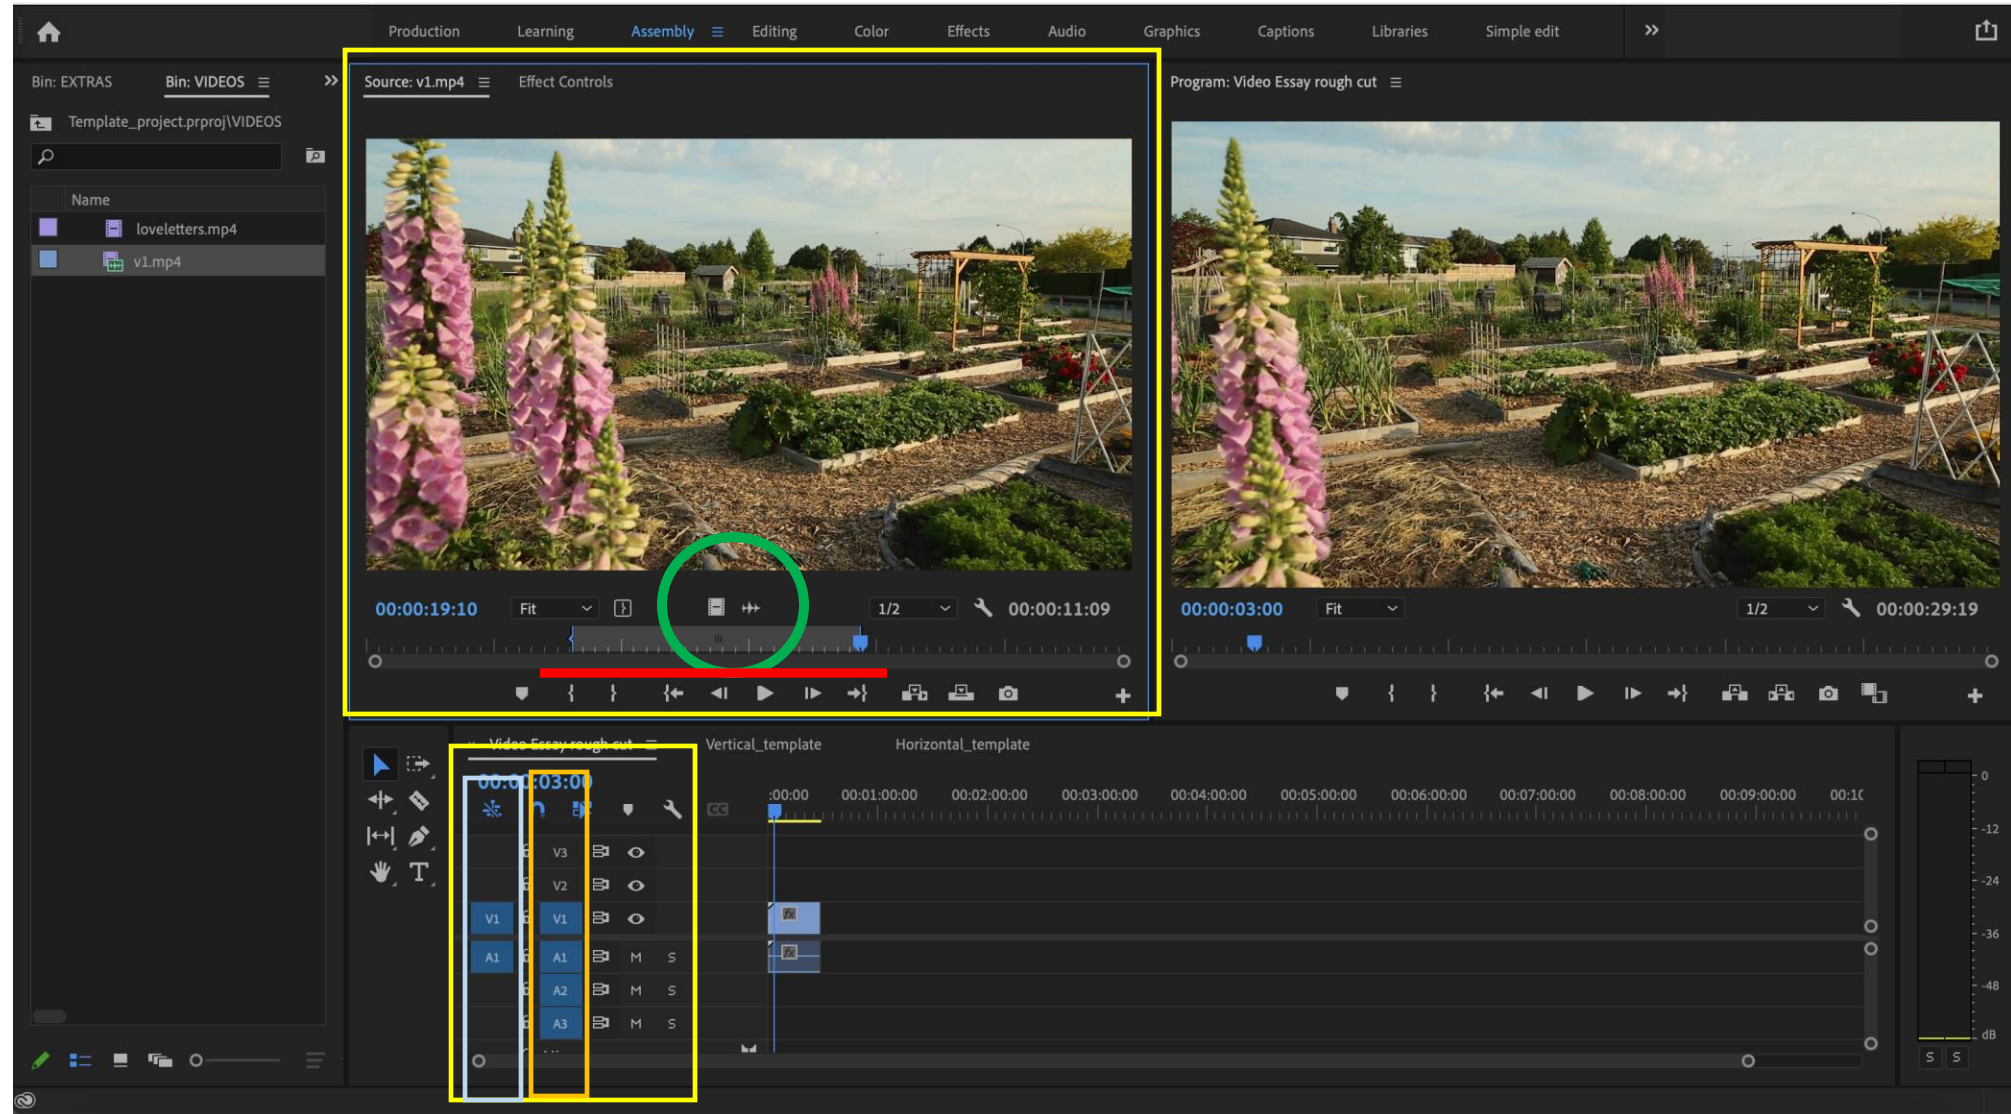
Production Learning Assembly Editing Color Effects Audio Graphics Captions Libraries Simple edit

Bin: EXTRAS Bin: VIDEOS

Template_project.prproj\VIDEOS

Name

loveletters.mp4

v1.mp4

Source: v1.mp4 Effect Controls

00:00:19:10 Fit 1/2 00:00:11:09

Program: Video Essay rough cut

00:00:03:00 Fit 1/2 00:00:29:19

Video Essay rough cut Vertical_template Horizontal_template

00:00:03:00

:00:00 00:01:00:00 00:02:00:00 00:03:00:00 00:04:00:00 00:05:00:00 00:06:00:00 00:07:00:00 00:08:00:00 00:09:00:00 00:1(

V3
V2
V1 V1
A1 A1 M S
A2 M S
A3 M S

0
-12
-24
-36
-48
dB
S S